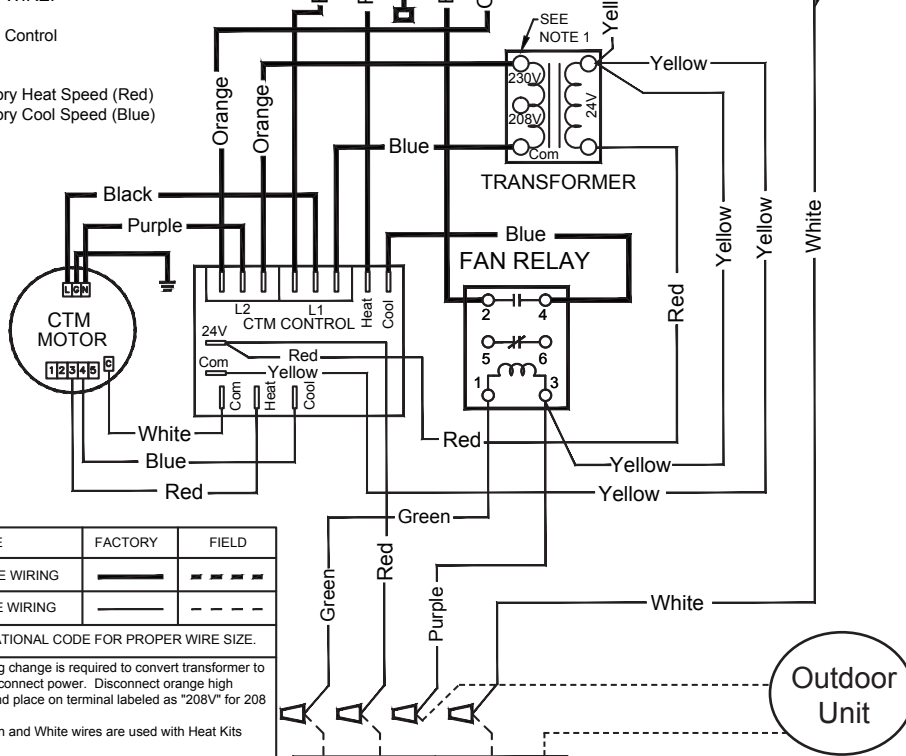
Control

ory Heat Speed (Red)
ory Cool Speed (Blue)

SEE NOTE 1

Yell

Yellow

230V

208V

24V

Com

Orange

Orange

Blue

TRANSFORMER

Black

Purple

Blue

FAN RELAY

L G N

CTM MOTOR

1 2 3 4 5 C

L2

L1

CTM CONTROL

Heat

Cool

24V

Com

Red

Yellow

Com

Heat

Cool

2

4

5

6

1

3

Red

Yellow

Yellow

White

White

Blue

Red

Red

Yellow

Yellow

Green

| E | FACTORY | FIELD |
|---|---|---|
| E WIRING | | |
| E WIRING | | |

ATIONAL CODE FOR PROPER WIRE SIZE.

g change is required to convert transformer to connect power. Disconnect orange high nd place on terminal labeled as "208V" for 208

n and White wires are used with Heat Kits

Green

Red

Purple

White

Outdoor Unit